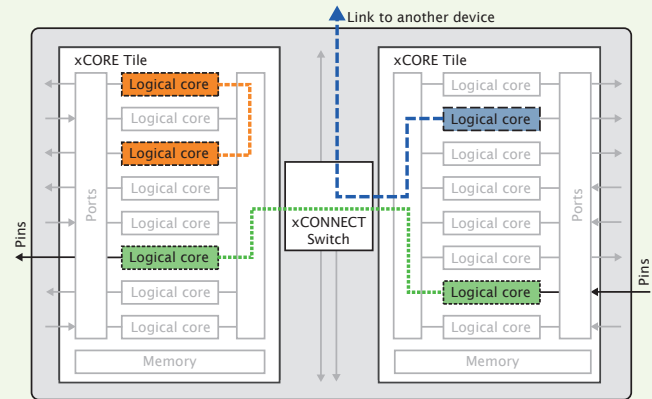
Link to another device

xCORE Tile

Logical core
Logical core
Logical core
Logical core
Logical core
Logical core
Logical core
Logical core

Ports

Memory

Pins

xCONNECT Switch

xCORE Tile

Logical core
Logical core
Logical core
Logical core
Logical core
Logical core
Logical core
Logical core

Ports

Memory

Pins